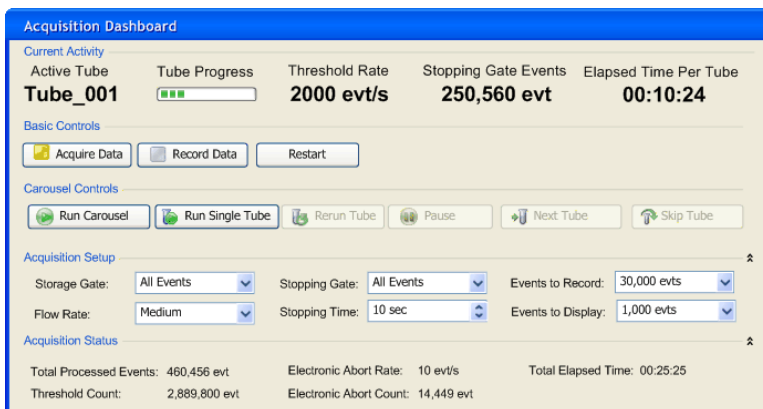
Acquisition Dashboard

Current Activity

| Active Tube | Tube Progress | Threshold Rate | Stopping Gate Events | Elapsed Time Per Tube |
|---|---|---|---|---|
| Tube_001 | | 2000 evt/s | 250,560 evt | 00:10:24 |

Basic Controls

Acquire Data  Record Data  Restart

Carousel Controls

Run Carousel  Run Single Tube  Rerun Tube  Pause  Next Tube  Skip Tube

Acquisition Setup

Storage Gate: All Events  Stopping Gate: All Events  Events to Record: 30,000 evts

Flow Rate: Medium  Stopping Time: 10 sec  Events to Display: 1,000 evts

Acquisition Status

Total Processed Events: 460,456 evt  Electronic Abort Rate: 10 evt/s  Total Elapsed Time: 00:25:25

Threshold Count: 2,889,800 evt  Electronic Abort Count: 14,449 evt